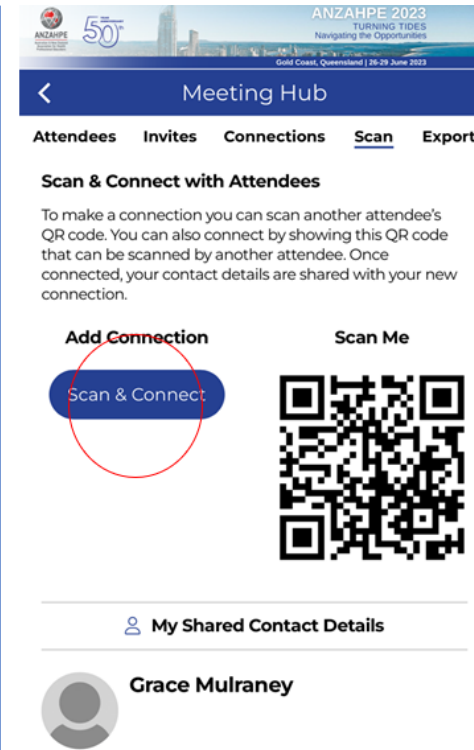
ANZAHPE

50

ANZAHPE 2023
TURNING TIDES
Navigating the Opportunities

Gold Coast, Queensland | 26-29 June 2023

Meeting Hub

Attendees Invites Connections Scan Export

Scan & Connect with Attendees

To make a connection you can scan another attendee's QR code. You can also connect by showing this QR code that can be scanned by another attendee. Once connected, your contact details are shared with your new connection.

Add Connection

Scan & Connect

Scan Me

My Shared Contact Details

Grace Mulraney